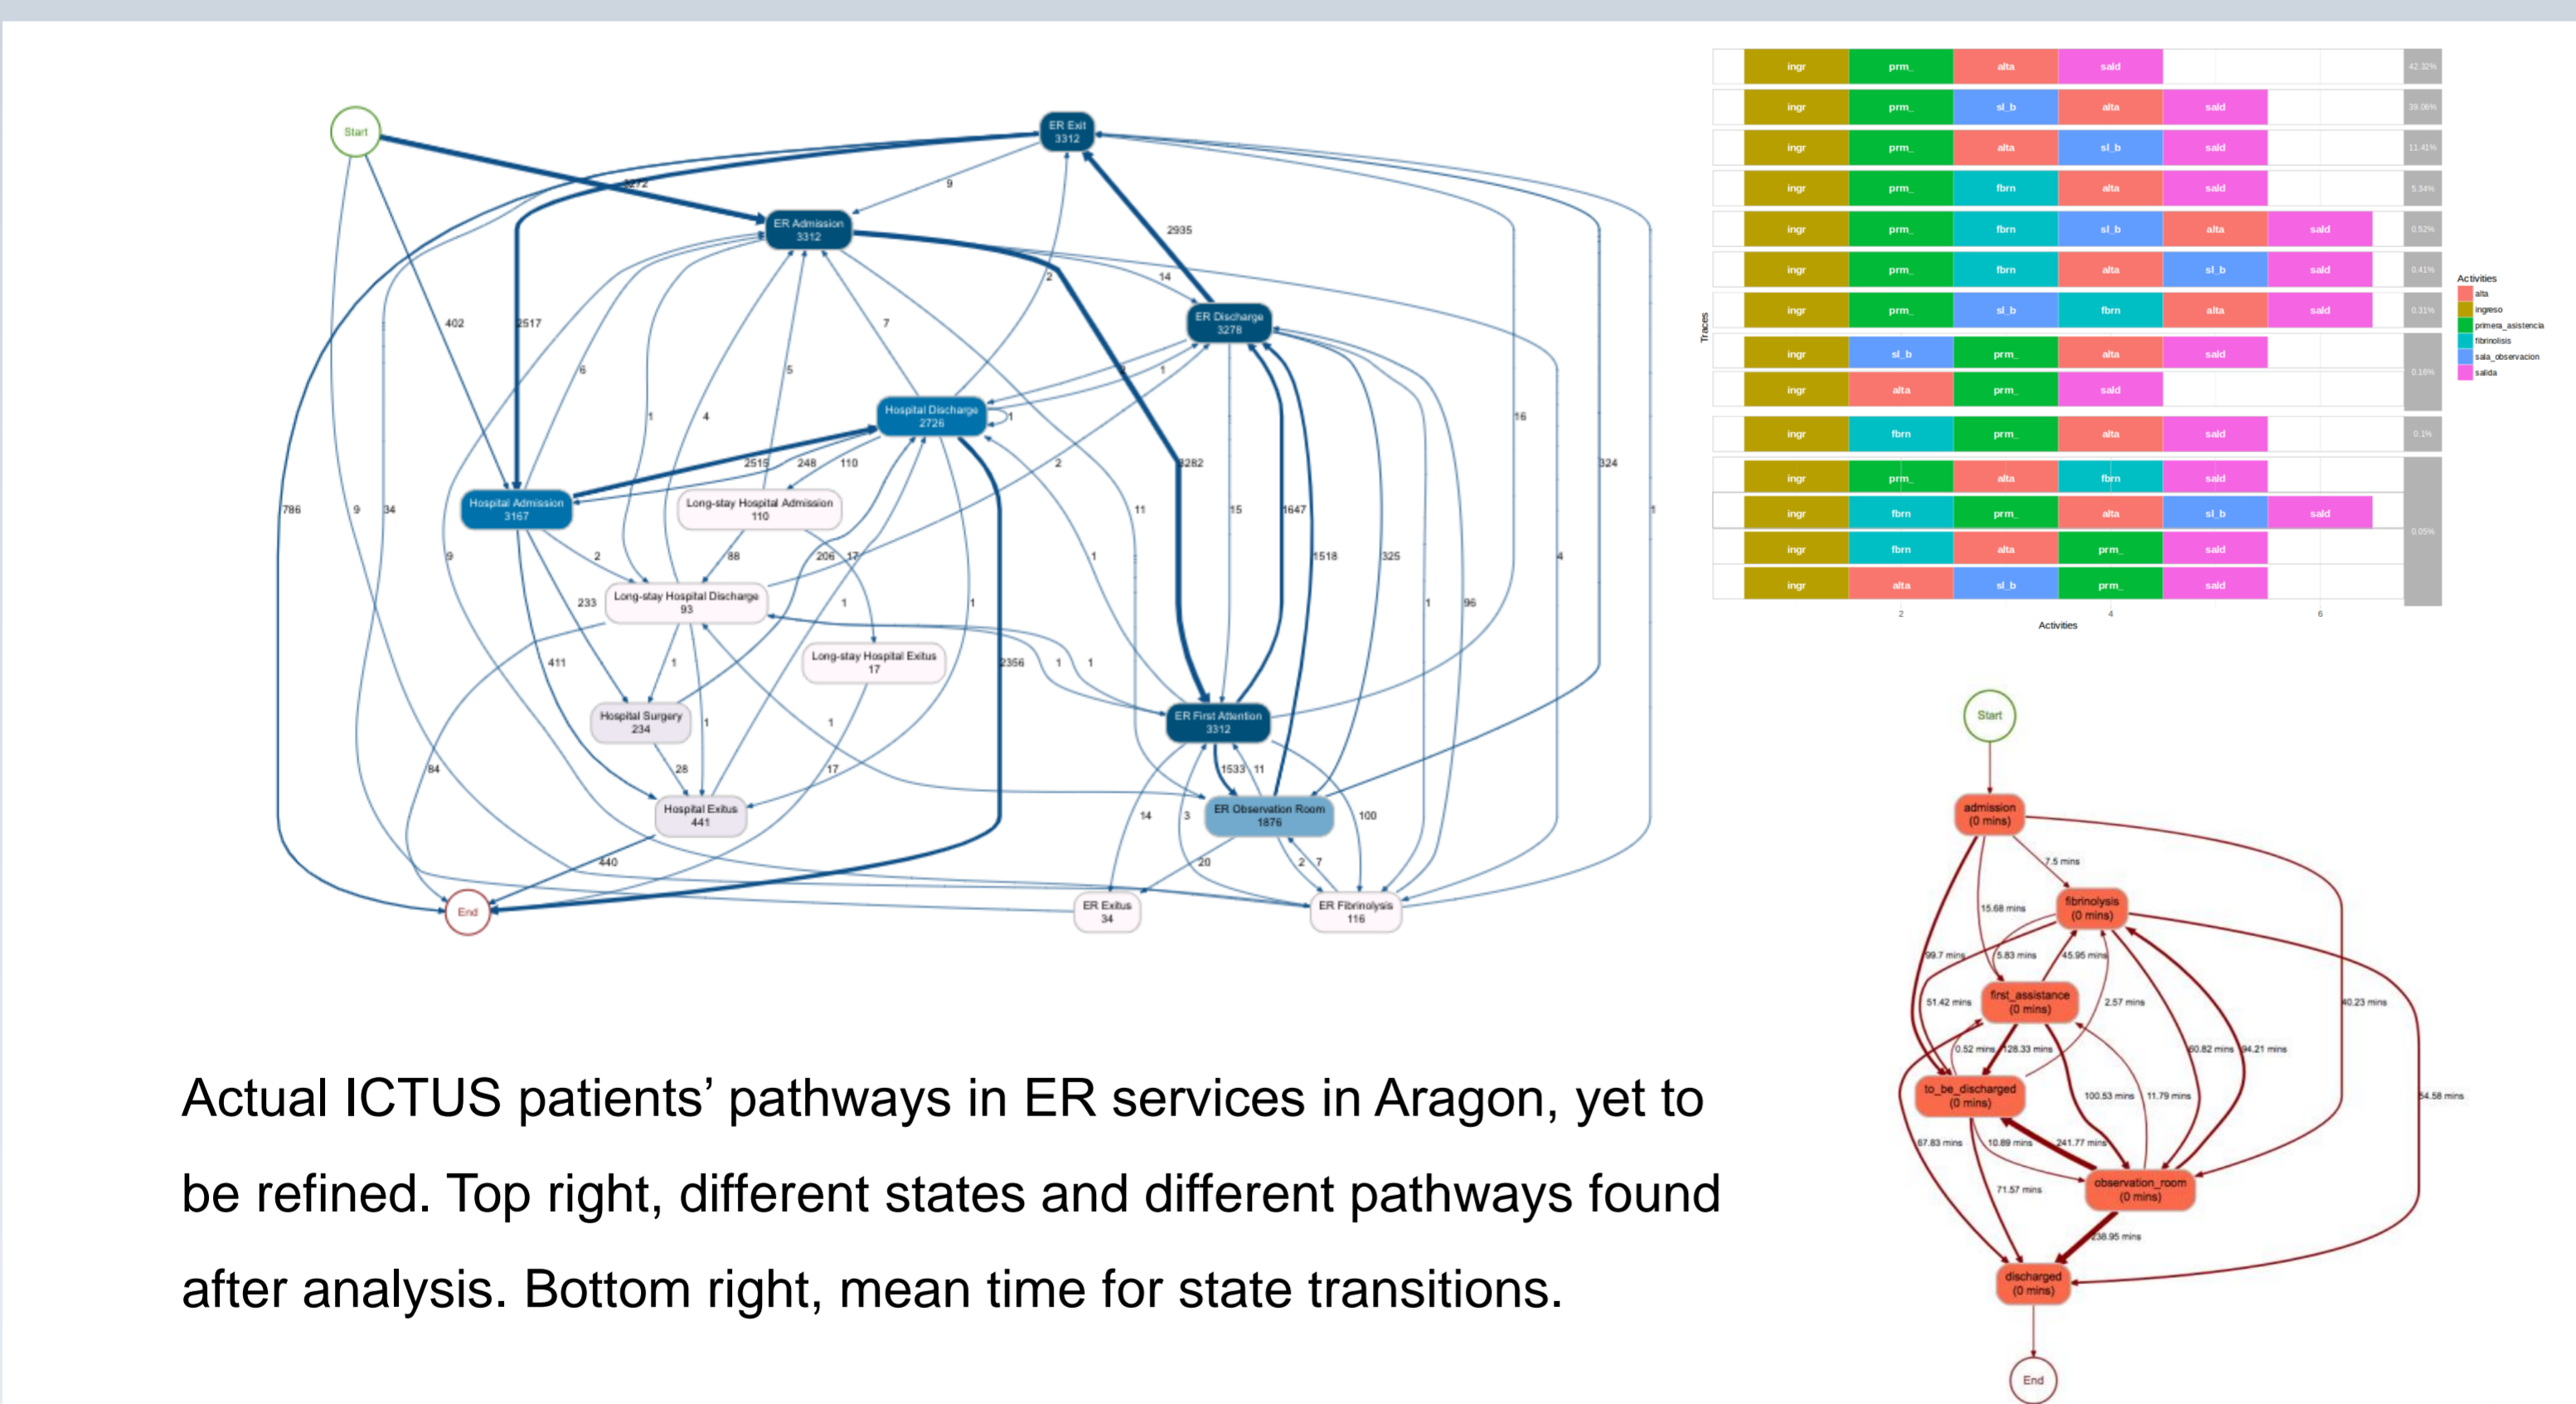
Start

ER Exit
3312

ER Admission
3312

ER Discharge
3278

Hospital Discharge
2726

Hospital Admission
3167

Long-stay Hospital Admission
110

Long-stay Hospital Discharge
93

Long-stay Hospital Exitus
17

Hospital Surgery
234

Hospital Exitus
441

ER First Attention
3312

ER Observation Room
1876

ER Exitus
34

ER Fibrinolysis
116

End

3272 9 2935 14 402 2517 6 5 7 2 1 1 4 2515 248 110 3282 786 9 34 9 2 88 206 17 2 11 15 1647 1518 325 16 324 1 233 1 1 1 411 1 2356 1 1 1 96 4 84 28 1 17 1533 11 14 3 100 440 20 2 7

| ingr | prm_ | alta | sald | | | 42.32% |
|---|---|---|---|---|---|---|
| ingr | prm_ | sl_b | alta | sald | | 39.06% |
| ingr | prm_ | alta | sl_b | sald | | 11.41% |
| ingr | prm_ | fbrn | alta | sald | | 5.34% |
| ingr | prm_ | fbrn | sl_b | alta | sald | 0.52% |
| ingr | prm_ | fbrn | alta | sl_b | sald | 0.41% |
| ingr | prm_ | sl_b | fbrn | alta | sald | 0.31% |
| ingr | sl_b | prm_ | alta | sald | | 0.16% |
| ingr | alta | prm_ | sald | | | |
| ingr | fbrn | prm_ | alta | sald | | 0.1% |
| ingr | prm_ | alta | fbrn | sald | | 0.05% |
| ingr | fbrn | prm_ | alta | sl_b | sald | |
| ingr | fbrn | alta | prm_ | sald | | |
| ingr | alta | sl_b | prm_ | sald | | |

Traces
2 4 6
Activities

Activities
alta
ingreso
primera_asistencia
fibrinolisis
sala_observacion
salida

Start
admission (0 mins)
7.5 mins
fibrinolysis (0 mins)
15.68 mins
99.7 mins
5.83 mins
45.95 mins
first_assistance (0 mins)
51.42 mins
2.57 mins
40.23 mins
0.52 mins
128.33 mins
60.82 mins
94.21 mins
to_be_discharged (0 mins)
100.53 mins
11.79 mins
54.58 mins
67.83 mins
10.89 mins
241.77 mins
observation_room (0 mins)
71.57 mins
238.95 mins
discharged (0 mins)
End

Actual ICTUS patients’ pathways in ER services in Aragon, yet to be refined. Top right, different states and different pathways found after analysis. Bottom right, mean time for state transitions.